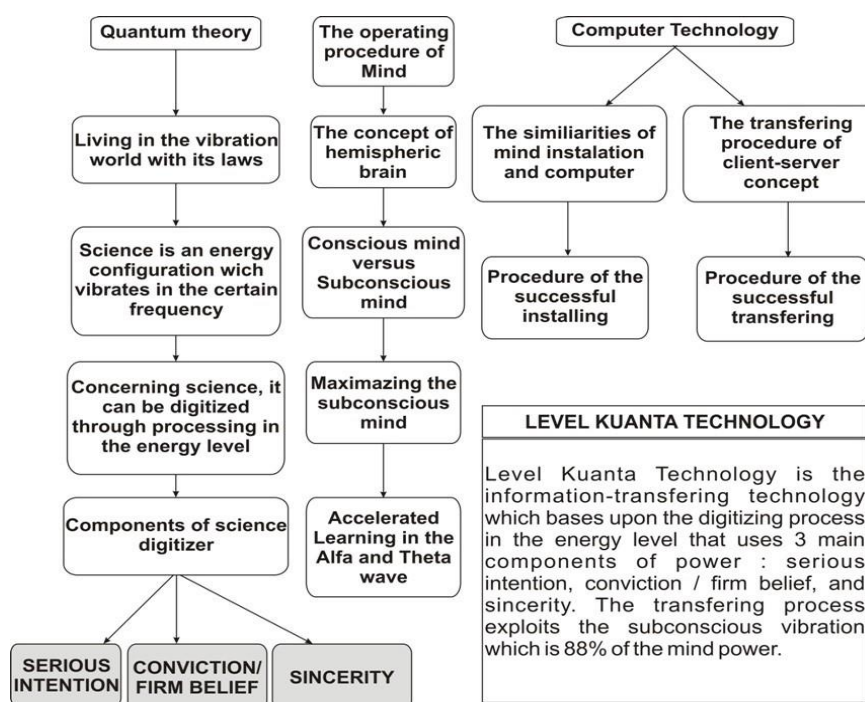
Quantum theory

Living in the vibration world with its laws

Science is an energy configuration wich vibrates in the certain frequency

Concerning science, it can be digitized through processing in the energy level

Components of science digitizer

SERIOUS INTENTION

CONVICTION/ FIRM BELIEF

SINCERITY

The operating procedure of Mind

The concept of hemispheric brain

Conscious mind versus Subconscious mind

Maximazing the subconscious mind

Accelerated Learning in the Alfa and Theta wave

Computer Technology

The similiarities of mind instalation and computer

The transfering procedure of client-server concept

Procedure of the successful installing

Procedure of the successful transfering

LEVEL KUANTA TECHNOLOGY

Level Kuanta Technology is the information-transfering technology which bases upon the digitizing process in the energy level that uses 3 main components of power : serious intention, conviction / firm belief, and sincerity. The transfering process exploits the subconscious vibration which is 88% of the mind power.